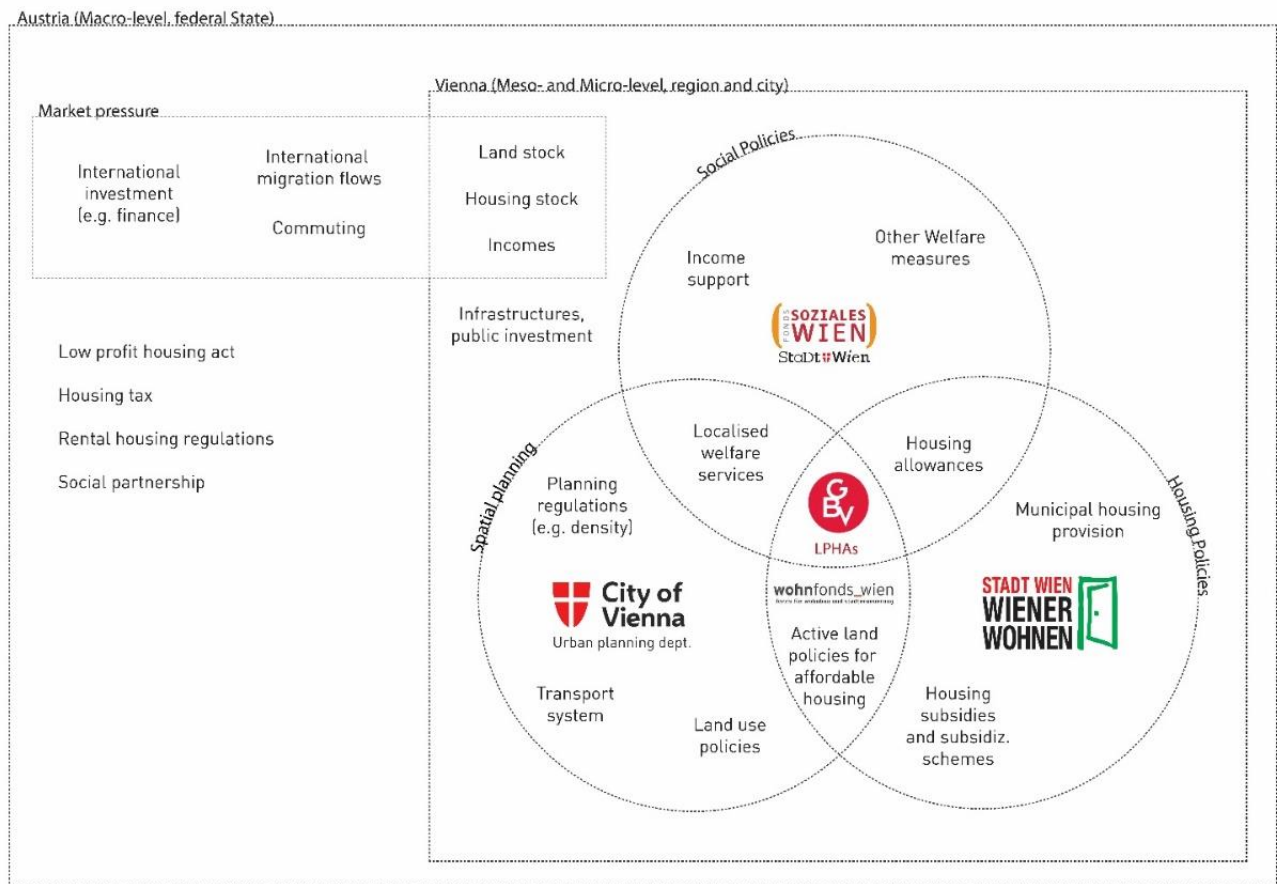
Austria (Macro-level, federal State)

Vienna (Meso- and Micro-level, region and city)

Market pressure

International investment (e.g. finance)

International migration flows

Commuting

Land stock

Housing stock

Incomes

Infrastructures, public investment

Low profit housing act

Housing tax

Rental housing regulations

Social partnership

Social Policies

Income support

Other Welfare measures

FONDS SOZIALES WIEN

StaDt Wien

Localised welfare services

Housing allowances

GBV

LPHAs

Spatial planning

Planning regulations (e.g. density)

City of Vienna

Urban planning dept.

Transport system

Land use policies

wohnfonds_wien

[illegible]

Active land policies for affordable housing

Housing Policies

Municipal housing provision

STADT WIEN WIENER WOHNEN

Housing subsidies and subsidiz. schemes